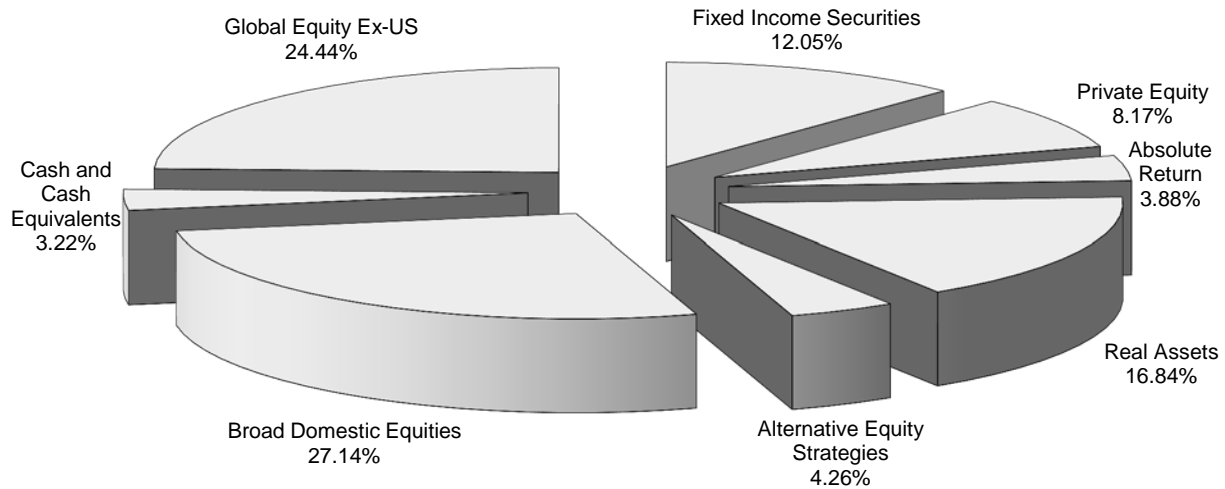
Global Equity Ex-US
24.44%

Fixed Income Securities
12.05%

Private Equity
8.17%

Absolute Return
3.88%

Cash and Cash Equivalents
3.22%

Real Assets
16.84%

Broad Domestic Equities
27.14%

Alternative Equity Strategies
4.26%